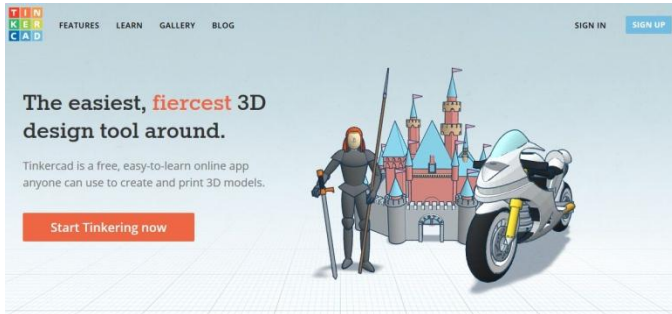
TIN
KER
CAD

FEATURES LEARN GALLERY BLOG

SIGN IN SIGN UP

The easiest, fiercest 3D design tool around.

Tinkercad is a free, easy-to-learn online app anyone can use to create and print 3D models.

Start Tinkering now